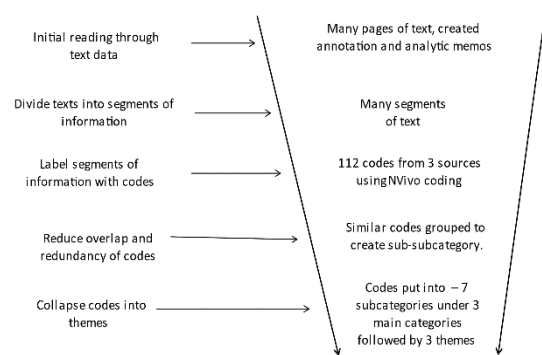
Initial reading through text data

Many pages of text, created annotation and analytic memos

Divide texts into segments of information

Many segments of text

Label segments of information with codes

112 codes from 3 sources usingNVivo coding

Reduce overlap and redundancy of codes

Similar codes grouped to create sub-subcategory.

Collapse codes into themes

Codes put into – 7 subcategories under 3 main categories followed by 3 themes